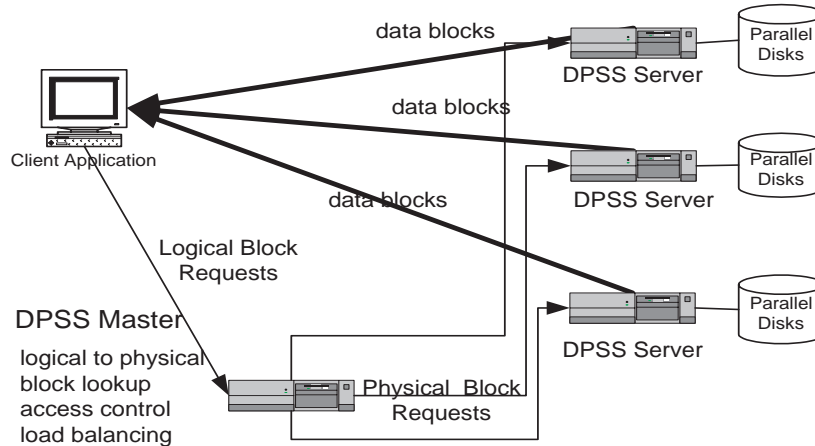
data blocks

DPSS Server

Parallel Disks

data blocks

Client Application

DPSS Server

Parallel Disks

data blocks

Logical Block Requests

DPSS Master

logical to physical block lookup access control load balancing

Parallel Disks

DPSS Server

Physical Block Requests